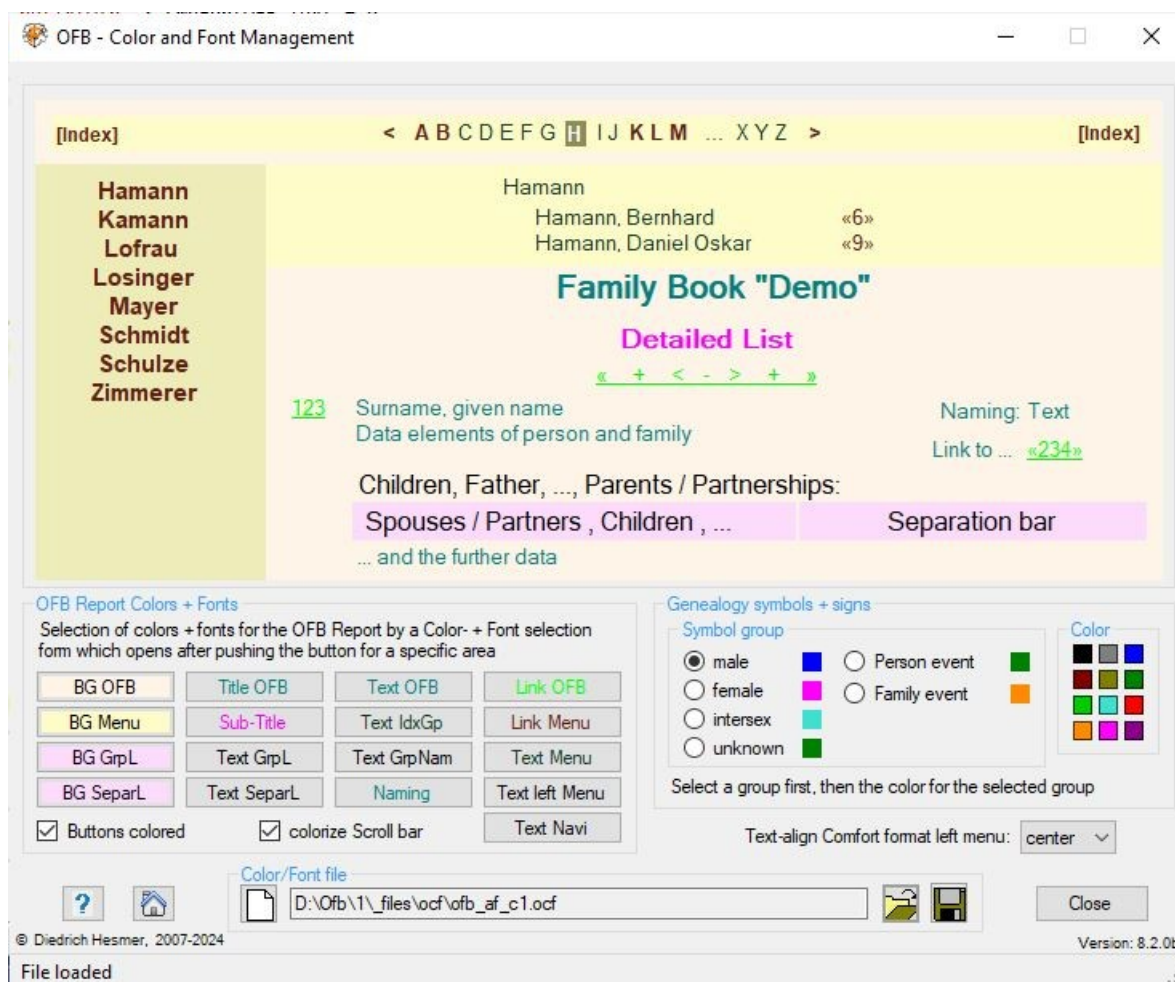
OFB - Color and Font Management

[Index] < A B C D E F G H I J K L M ... X Y Z > [Index]

Hamann
Kamann
Lofrau
Losinger
Mayer
Schmidt
Schulze
Zimmerer

Hamann
Hamann, Bernhard «6»
Hamann, Daniel Oskar «9»

Family Book "Demo"

Detailed List

« + < - > + »

123 Surname, given name
Data elements of person and family

Naming: Text

Link to ... «234»

Children, Father, ..., Parents / Partnerships:

Spouses / Partners , Children , ... | Separation bar

... and the further data

OFB Report Colors + Fonts

Selection of colors + fonts for the OFB Report by a Color- + Font selection form which opens after pushing the button for a specific area

| BG OFB | Title OFB | Text OFB | Link OFB |
|---|---|---|---|
| BG Menu | Sub-Title | Text IdxGp | Link Menu |
| BG GrpL | Text GrpL | Text GrpNam | Text Menu |
| BG SeparL | Text SeparL | Naming | Text left Menu |
| | | | Text Navi |

Buttons colored
colorize Scroll bar

Genealogy symbols + signs

Symbol group
male
female
intersex
unknown
Person event
Family event

Color

Select a group first, then the color for the selected group

Text-align Comfort format left menu: center

Color/Font file

D:\Ofb\1\_files\ocf\ofb_af_c1.ocf

Close

© Diedrich Hesmer, 2007-2024

Version: 8.2.0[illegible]

File loaded